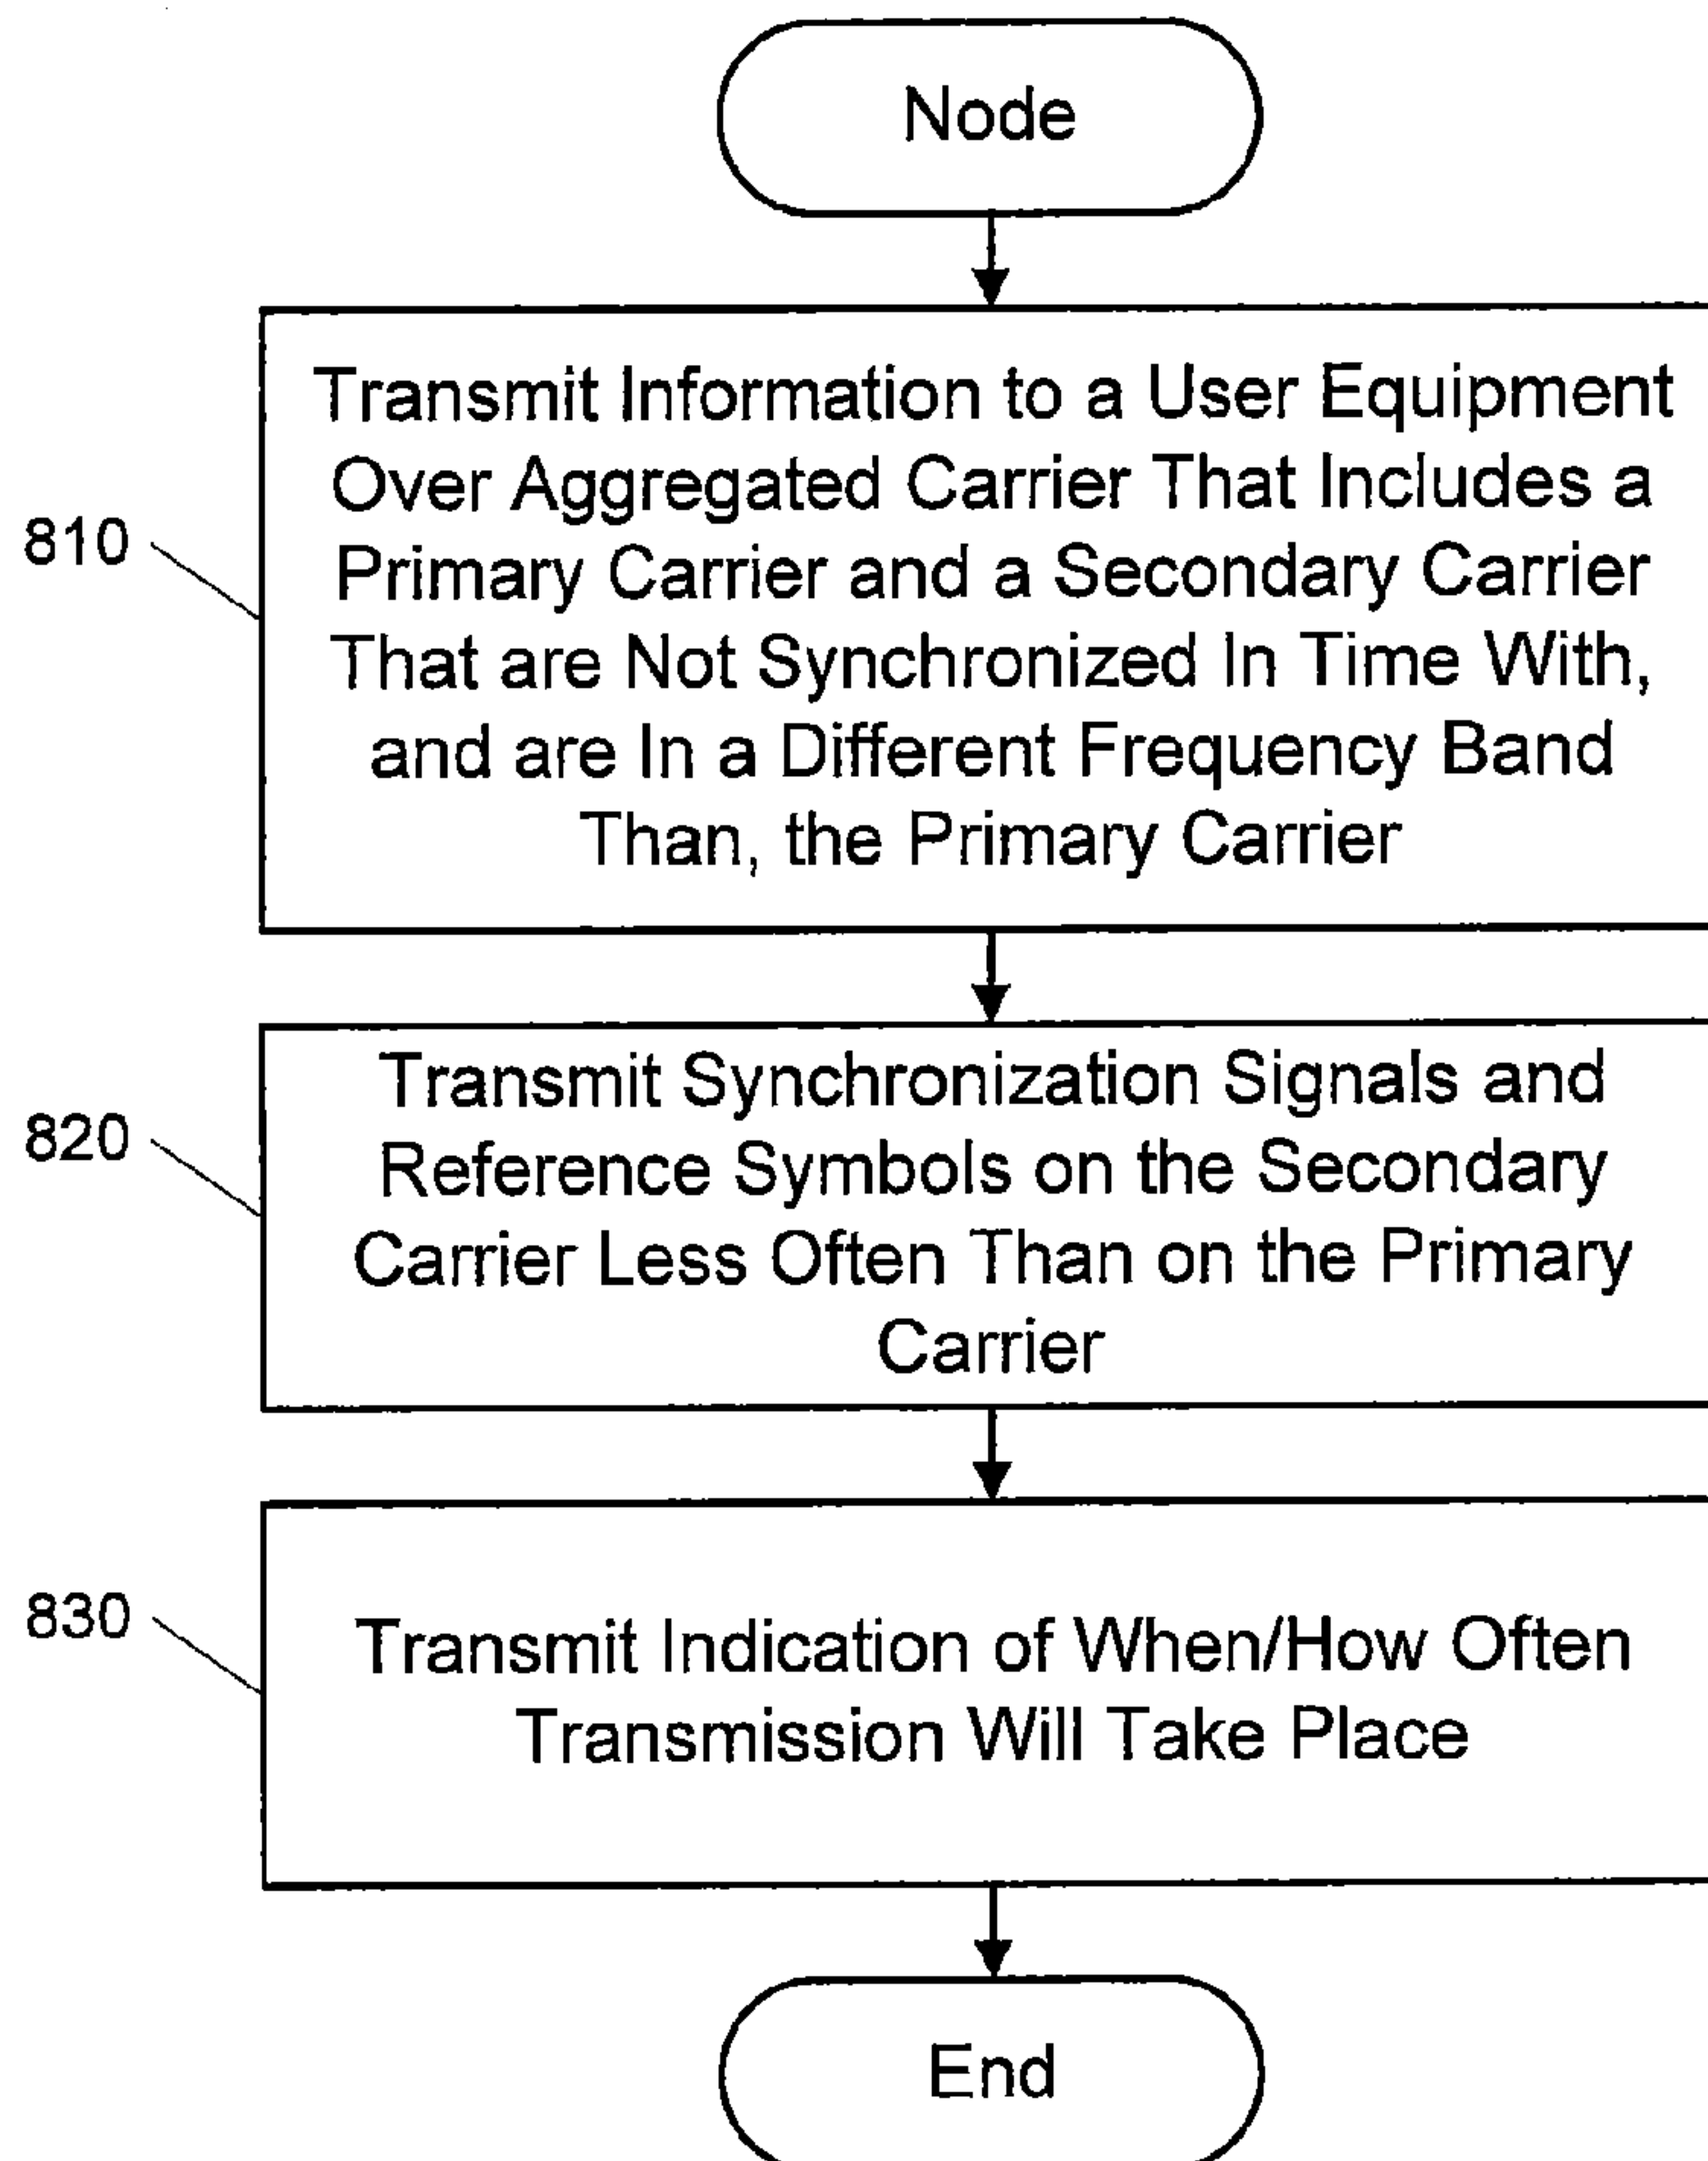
Node

810

Transmit Information to a User Equipment Over Aggregated Carrier That Includes a Primary Carrier and a Secondary Carrier That are Not Synchronized In Time With, and are In a Different Frequency Band Than, the Primary Carrier

820

Transmit Synchronization Signals and Reference Symbols on the Secondary Carrier Less Often Than on the Primary Carrier

830

Transmit Indication of When/How Often Transmission Will Take Place

End